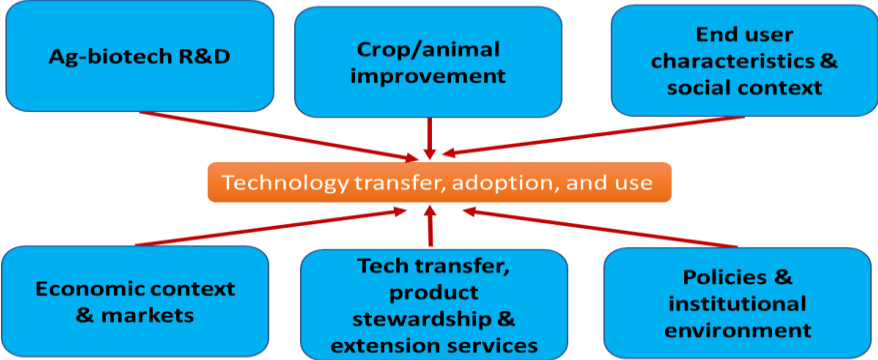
Ag-biotech R&D

Crop/animal improvement

End user characteristics & social context

Technology transfer, adoption, and use

Economic context & markets

Tech transfer, product stewardship & extension services

Policies & institutional environment